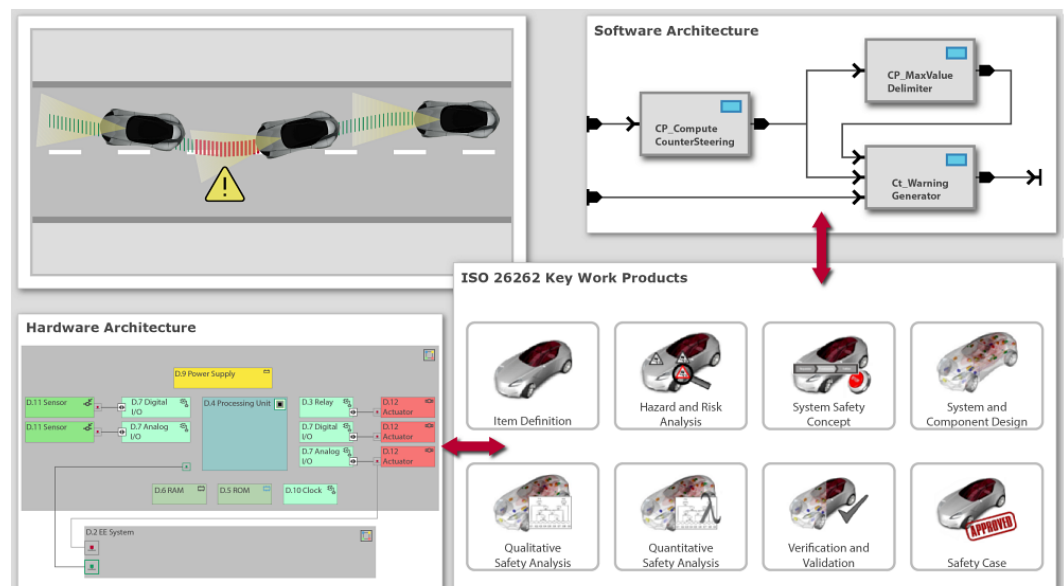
Software Architecture

CP_MaxValue Delimiter

CP_Compute CounterSteering

Ct_Warning Generator

ISO 26262 Key Work Products

Item Definition

Hazard and Risk Analysis

System Safety Concept

System and Component Design

Qualitative Safety Analysis

Quantitative Safety Analysis

Verification and Validation

APPROVED

Safety Case

Hardware Architecture

D.9 Power Supply

D.11 Sensor

D.7 Digital I/O

D.4 Processing Unit

D.3 Relay

D.12 Actuator

D.11 Sensor

D.7 Analog I/O

D.7 Digital I/O

D.12 Actuator

D.7 Analog I/O

D.12 Actuator

D.6 RAM

D.5 ROM

D.10 Clock

D.2 EE System